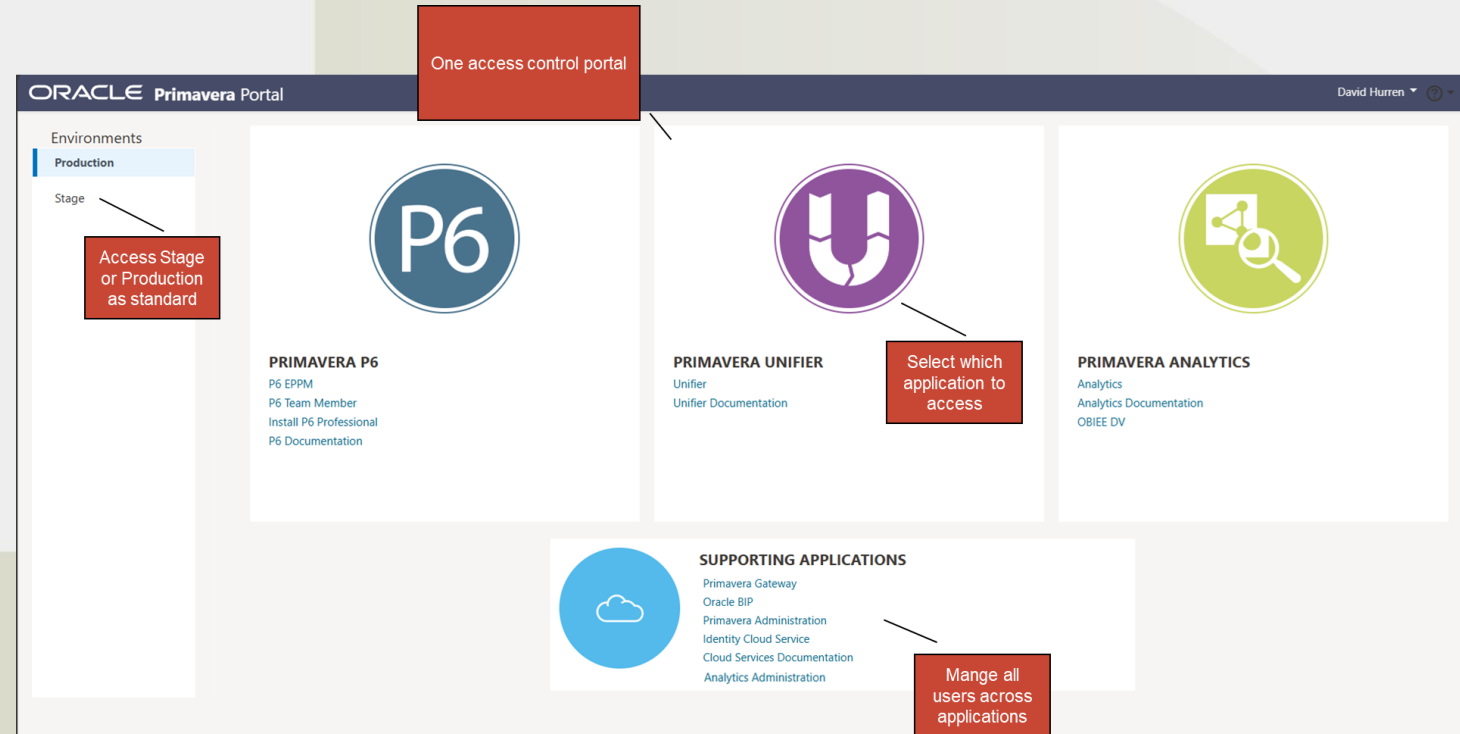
ORACLE Primavera Portal

One access control portal

David Hurren

Environments

Production

Stage

Access Stage or Production as standard

P6

PRIMAVERA P6

P6 EPPM

P6 Team Member

Install P6 Professional

P6 Documentation

PRIMAVERA UNIFIER

Unifier

Unifier Documentation

Select which application to access

PRIMAVERA ANALYTICS

Analytics

Analytics Documentation

OBIEE DV

SUPPORTING APPLICATIONS

Primavera Gateway

Oracle BIP

Primavera Administration

Identity Cloud Service

Cloud Services Documentation

Analytics Administration

Mange all users across applications